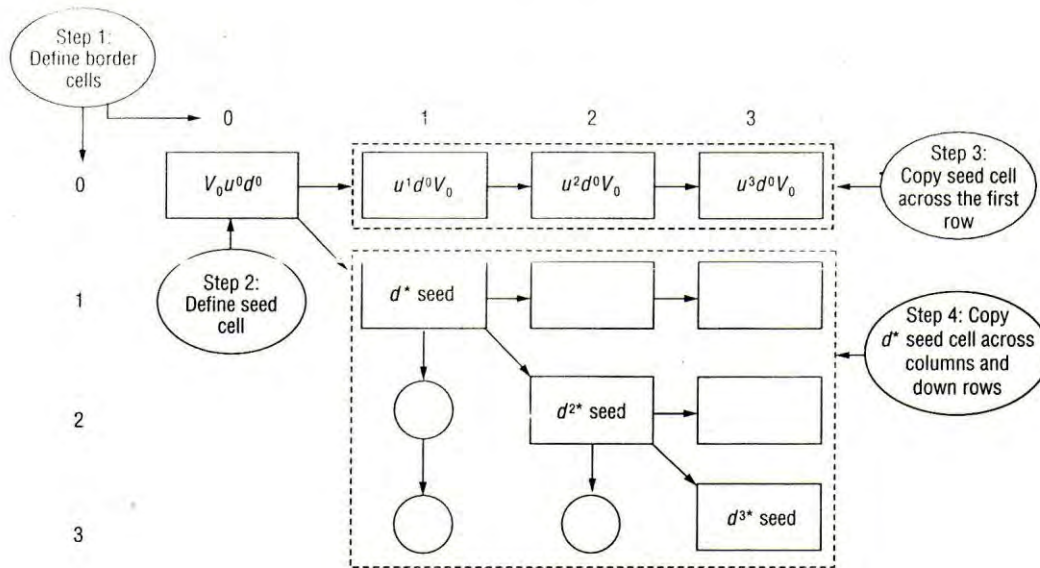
Step 1: Define border cells

0

1

2

3

0

$V_0u^0d^0$

$u^1d^0V_0$

$u^2d^0V_0$

$u^3d^0V_0$

Step 3: Copy seed cell across the first row

1

Step 2: Define seed cell

$d^*$ seed

Step 4: Copy $d^*$ seed cell across columns and down rows

2

$d^{2*}$ seed

3

$d^{3*}$ seed